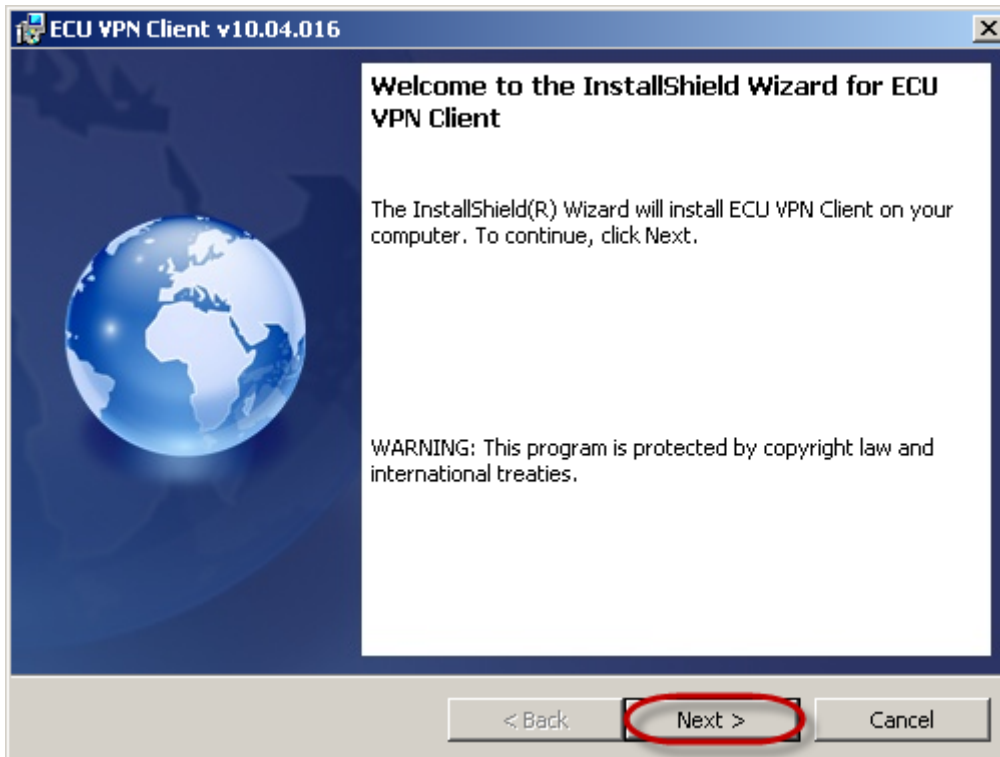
ECU VPN Client v10.04.016

Welcome to the InstallShield Wizard for ECU VPN Client

The InstallShield(R) Wizard will install ECU VPN Client on your computer. To continue, click Next.

WARNING: This program is protected by copyright law and international treaties.

< Back

Next >

Cancel